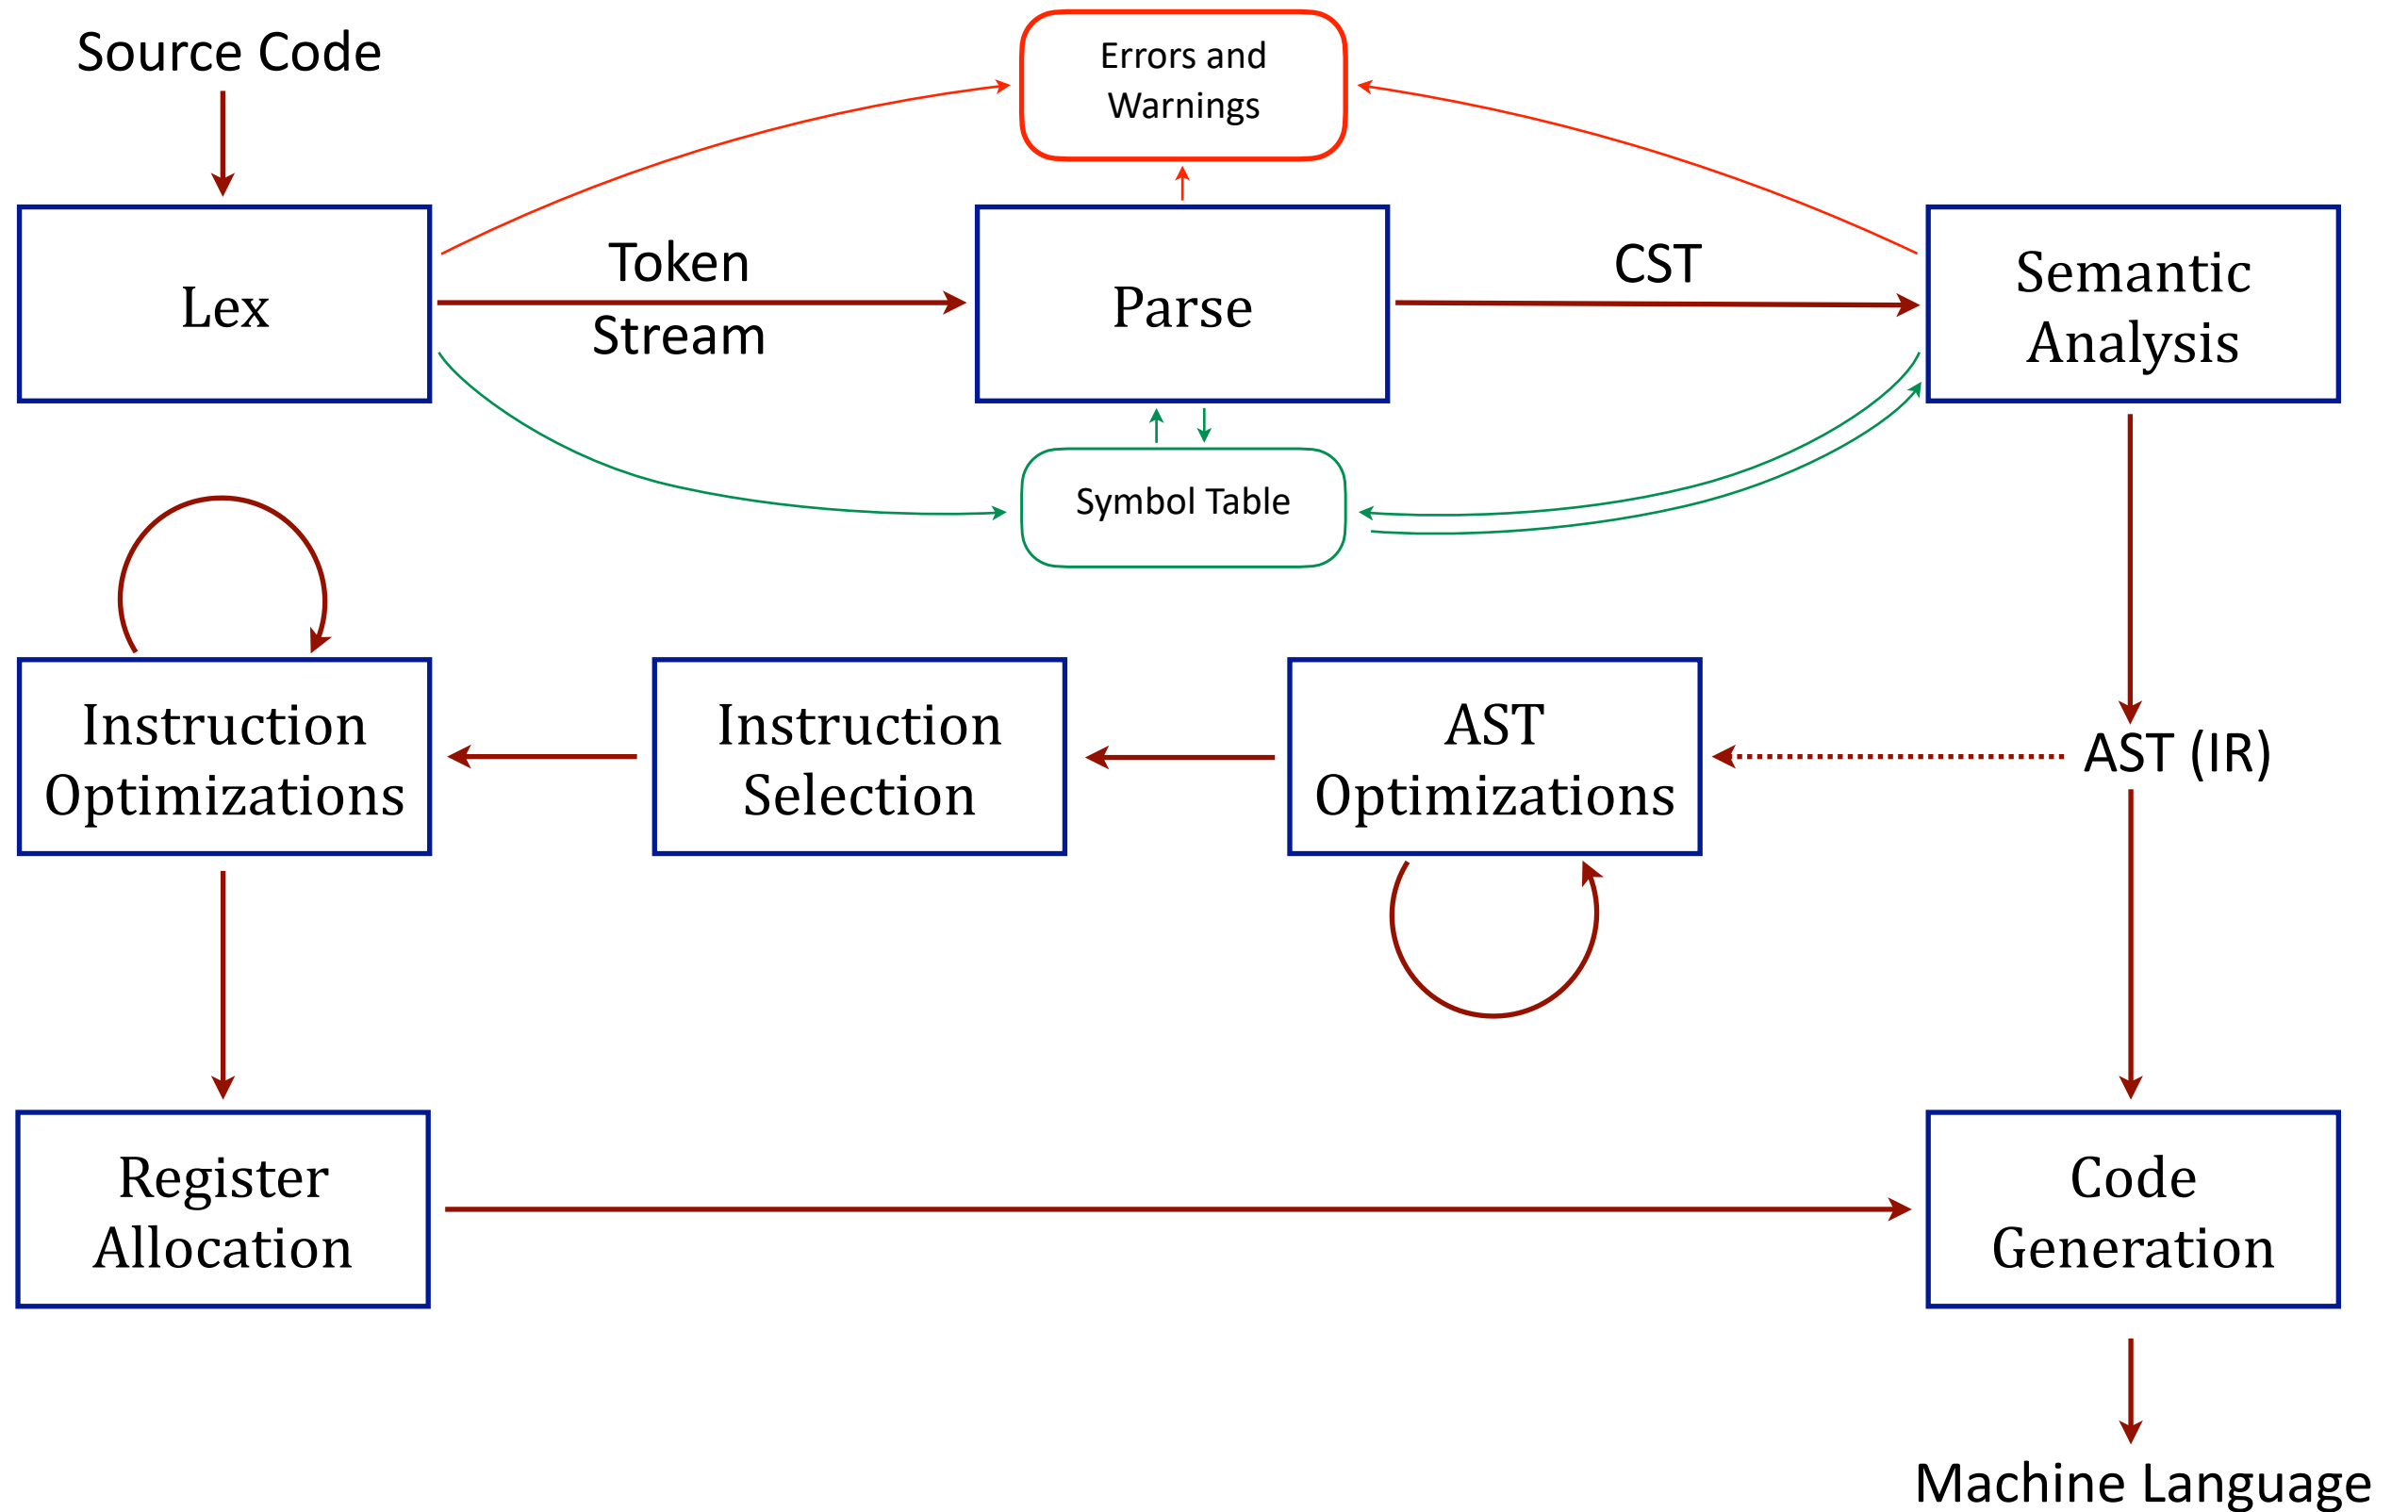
Source Code

Errors and Warnings

Lex

Token Stream

Parse

CST

Semantic Analysis

Symbol Table

Instruction Optimizations

Instruction Selection

AST Optimizations

AST (IR)

Register Allocation

Code Generation

Machine Language